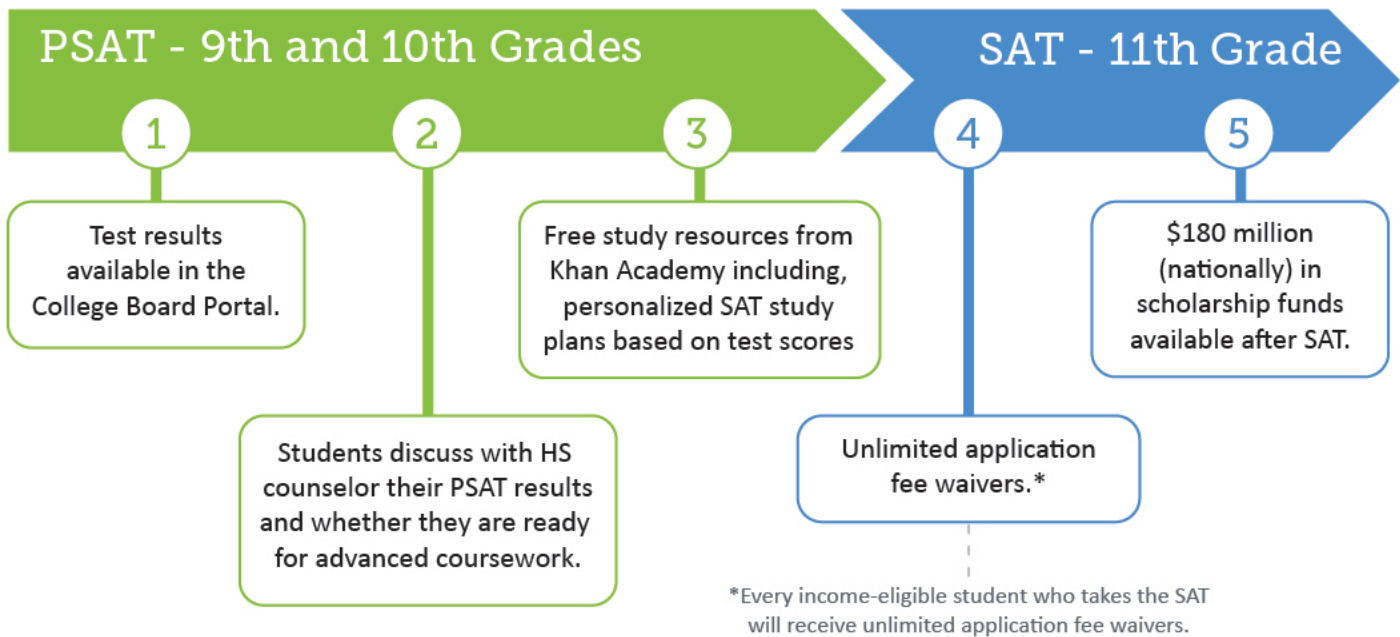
PSAT - 9th and 10th Grades

SAT - 11th Grade

1

Test results available in the College Board Portal.

2

Students discuss with HS counselor their PSAT results and whether they are ready for advanced coursework.

3

Free study resources from Khan Academy including, personalized SAT study plans based on test scores

4

Unlimited application fee waivers.*

5

$180 million (nationally) in scholarship funds available after SAT.

*Every income-eligible student who takes the SAT will receive unlimited application fee waivers.